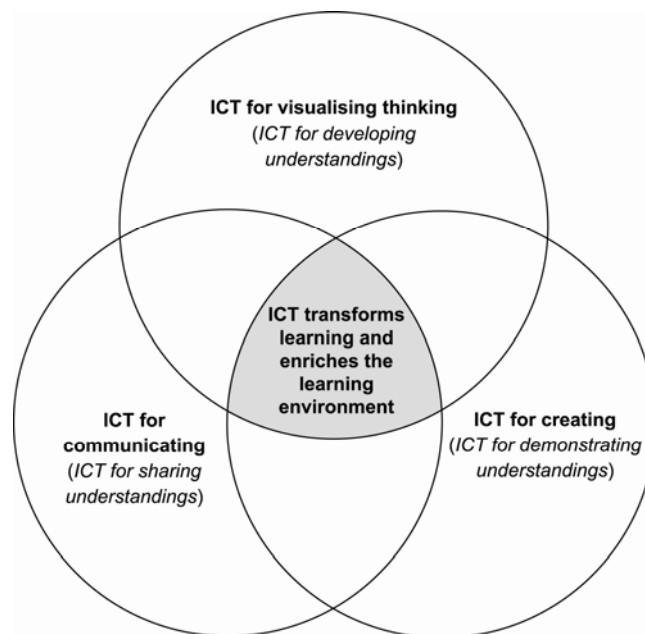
ICT for visualising thinking
(ICT for developing understandings)

ICT transforms learning and enriches the learning environment

ICT for communicating
(ICT for sharing understandings)

ICT for creating
(ICT for demonstrating understandings)